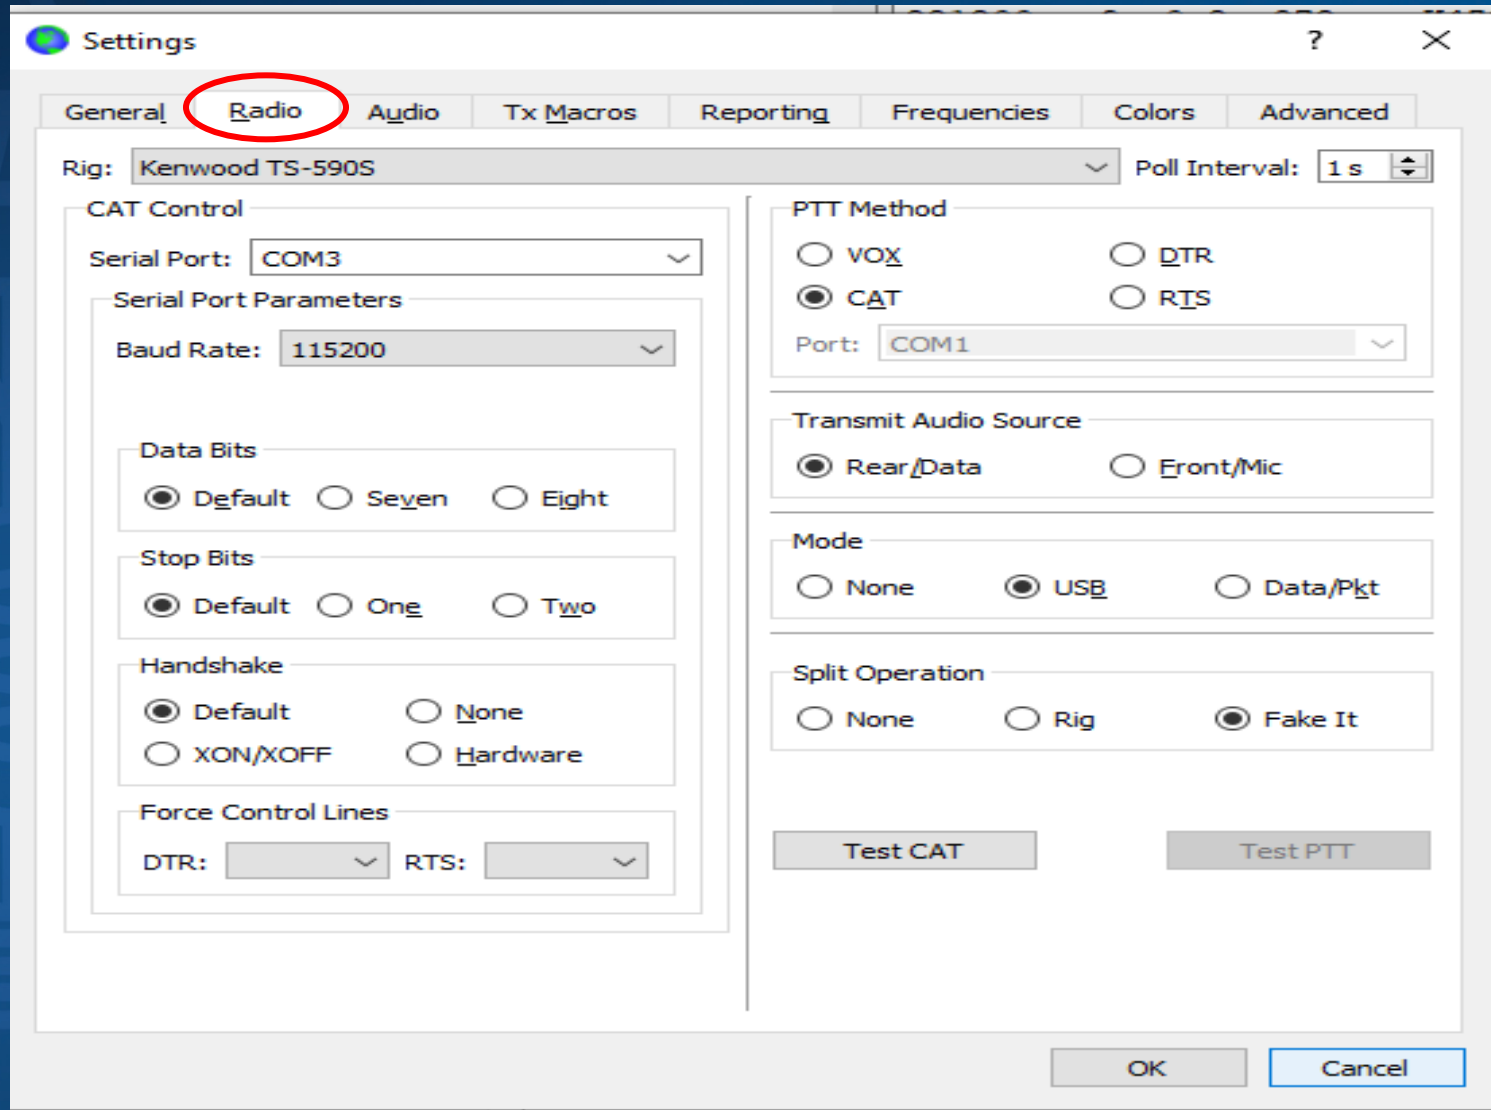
Settings ? ×

General Radio Audio Tx Macros Reporting Frequencies Colors Advanced

Rig: Kenwood TS-590S Poll Interval: 1 s

CAT Control

Serial Port: COM3

Serial Port Parameters

Baud Rate: 115200

Data Bits

Default Seven Eight

Stop Bits

Default One Two

Handshake

Default None

XON/XOFF Hardware

Force Control Lines

DTR: RTS:

PTT Method

VOX DTR

CAT RTS

Port: COM1

Transmit Audio Source

Rear/Data Front/Mic

Mode

None USB Data/Pkt

Split Operation

None Rig Fake It

Test CAT Test PTT

OK Cancel